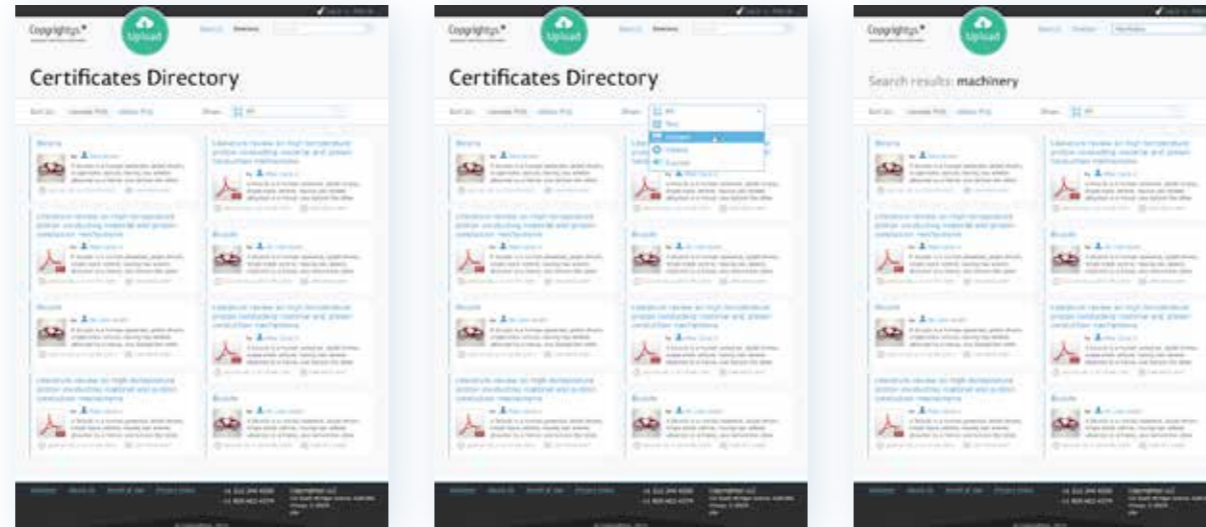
Copyrighys
Upload

Certificates Directory

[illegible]

Bicycle

Literature review on high-temperature proton conducting material and proton conduction mechanisms

Bicycle

Literature review on high-temperature proton conducting material and proton conduction mechanisms

Bicycle

Literature review on high-temperature proton conducting material and proton conduction mechanisms

Bicycle

Literature review on high-temperature proton conducting material and proton conduction mechanisms

Bicycle

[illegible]

Copyrighys
Upload

Certificates Directory

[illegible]

Bicycle

Literature review on high-temperature proton conducting material and proton conduction mechanisms

Bicycle

Literature review on high-temperature proton conducting material and proton conduction mechanisms

Bicycle

Literature review on high-temperature proton conducting material and proton conduction mechanisms

Bicycle

Literature review on high-temperature proton conducting material and proton conduction mechanisms

Bicycle

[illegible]

Copyrighys
Upload

Search results: machinery

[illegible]

Bicycle

Literature review on high-temperature proton conducting material and proton conduction mechanisms

Bicycle

Literature review on high-temperature proton conducting material and proton conduction mechanisms

Bicycle

Literature review on high-temperature proton conducting material and proton conduction mechanisms

Bicycle

Literature review on high-temperature proton conducting material and proton conduction mechanisms

Bicycle

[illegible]